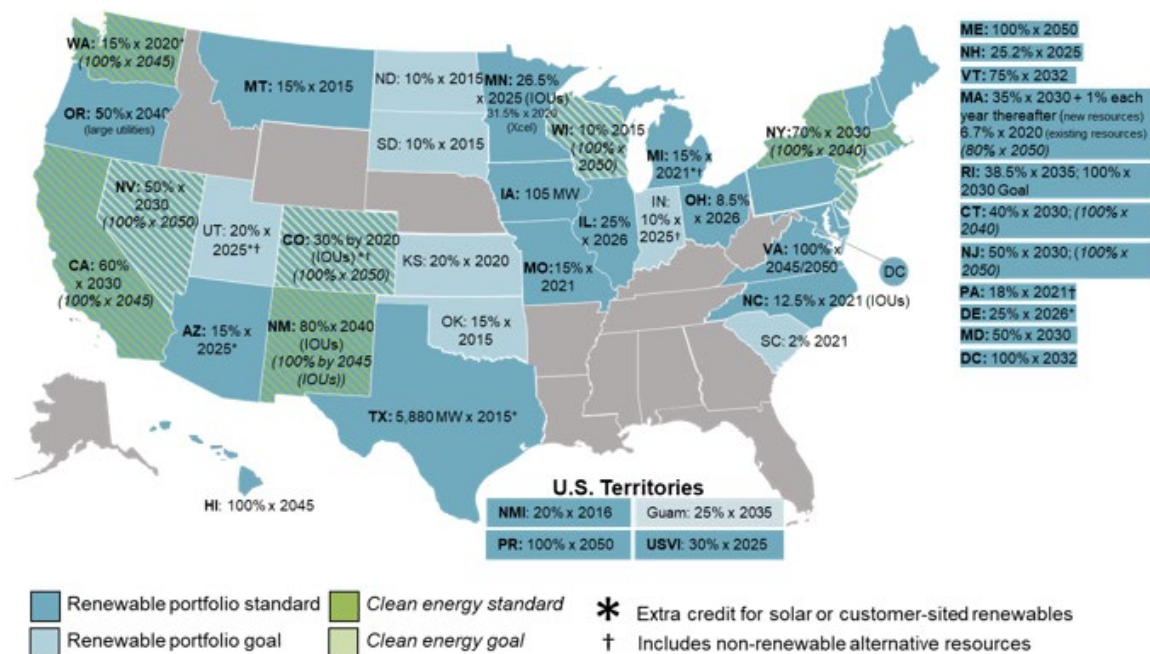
WA: 15% x 2020* (100% x 2045)

OR: 50% x 2040* (large utilities)

MT: 15% x 2015

ND: 10% x 2015

MN: 26.5% x 2025 (IOUs) 31.5% x 2020 (Xcel)

SD: 10% x 2015

WI: 10% 2015 (100% x 2050)

MI: 15% x 2021*†

NY: 70% x 2030 (100% x 2040)

IA: 105 MW

OH: 8.5% x 2026

NV: 50% x 2030 (100% x 2050)

UT: 20% x 2025*†

CO: 30% by 2020 (IOUs) *† (100% x 2050)

IL: 25% x 2026

IN: 10% x 2025†

CA: 60% x 2030 (100% x 2045)

KS: 20% x 2020

MO: 15% x 2021

VA: 100% x 2045/2050

DC

AZ: 15% x 2025*

NM: 80% x 2040 (IOUs) (100% by 2045 (IOUs))

OK: 15% x 2015

NC: 12.5% x 2021 (IOUs)

SC: 2% 2021

TX: 5,880 MW x 2015*

HI: 100% x 2045

ME: 100% x 2050
NH: 25.2% x 2025
VT: 75% x 2032
MA: 35% x 2030 + 1% each year thereafter (new resources) 6.7% x 2020 (existing resources) (80% x 2050)
RI: 38.5% x 2035; 100% x 2030 Goal
CT: 40% x 2030; (100% x 2040)
NJ: 50% x 2030; (100% x 2050)
PA: 18% x 2021†
DE: 25% x 2026*
MD: 50% x 2030
DC: 100% x 2032

U.S. Territories

| NMI: 20% x 2016 | Guam: 25% x 2035 |
|---|---|
| PR: 100% x 2050 | USVI: 30% x 2025 |

Renewable portfolio standard
Renewable portfolio goal
Clean energy standard
Clean energy goal
* Extra credit for solar or customer-sited renewables
† Includes non-renewable alternative resources